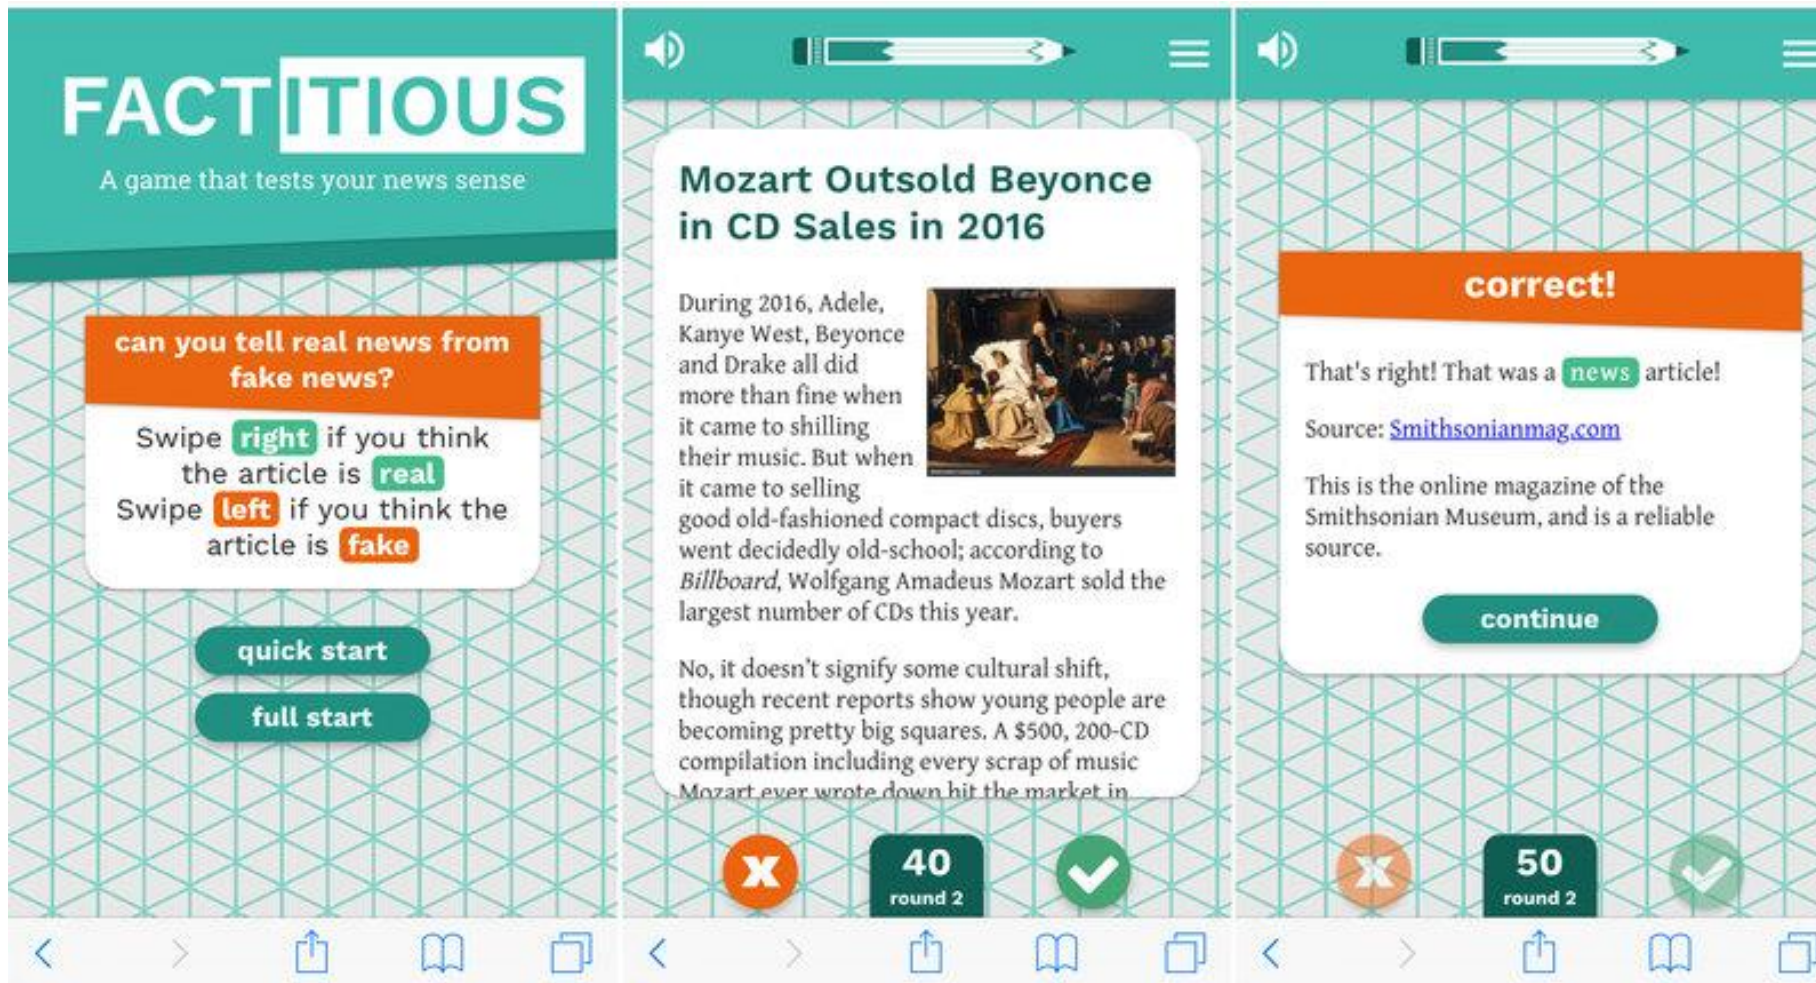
FACTITIOUS

A game that tests your news sense

can you tell real news from fake news?

Swipe right if you think the article is real
Swipe left if you think the article is fake

quick start

full start

Mozart Outsold Beyonce in CD Sales in 2016

During 2016, Adele, Kanye West, Beyonce and Drake all did more than fine when it came to shilling their music. But when it came to selling good old-fashioned compact discs, buyers went decidedly old-school; according to *Billboard*, Wolfgang Amadeus Mozart sold the largest number of CDs this year.

No, it doesn't signify some cultural shift, though recent reports show young people are becoming pretty big squares. A $500, 200-CD compilation including every scrap of music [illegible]

x

40
round 2

correct!

That's right! That was a news article!

Source: Smithsonianmag.com

This is the online magazine of the Smithsonian Museum, and is a reliable source.

continue

x

50
round 2